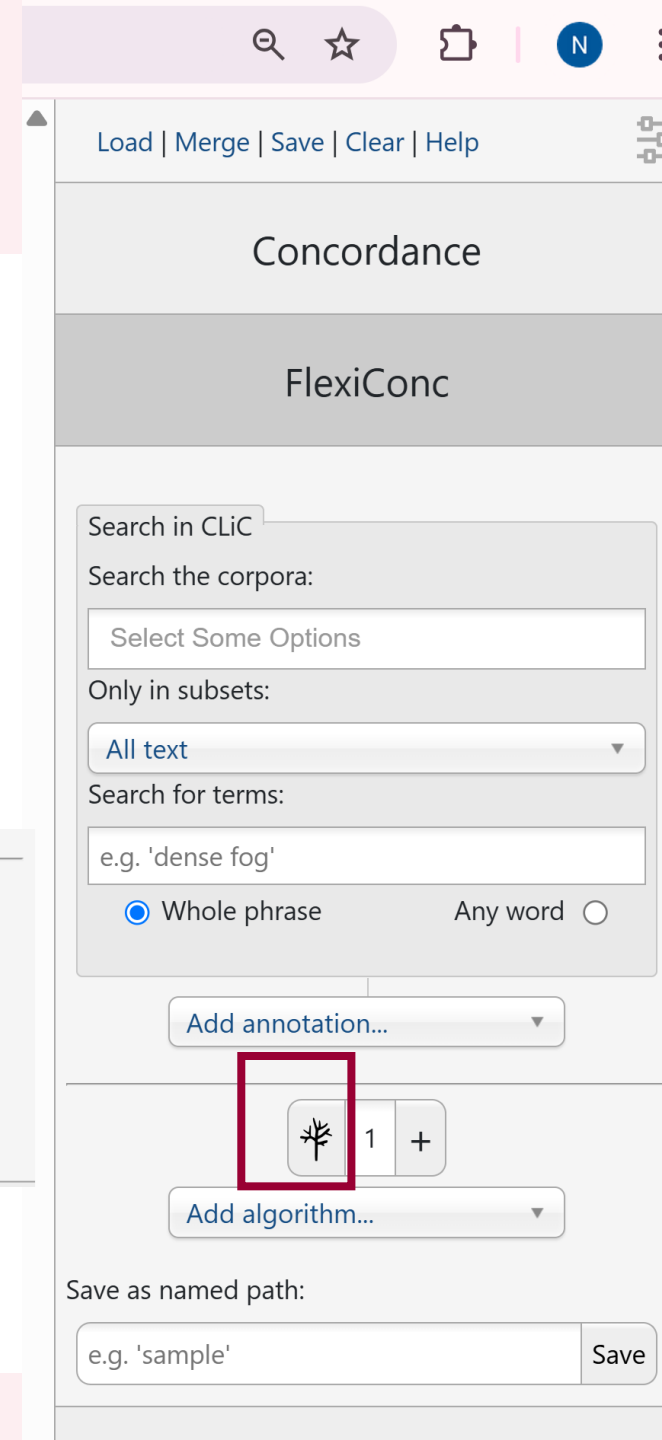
N

Load | Merge | Save | Clear | Help

Concordance

FlexiConc

Search in CLiC

Search the corpora:

Select Some Options

Only in subsets:

All text

Search for terms:

e.g. 'dense fog'

Whole phrase

Any word

Add annotation...

1 +

Add algorithm...

Save as named path:

e.g. 'sample'

Save